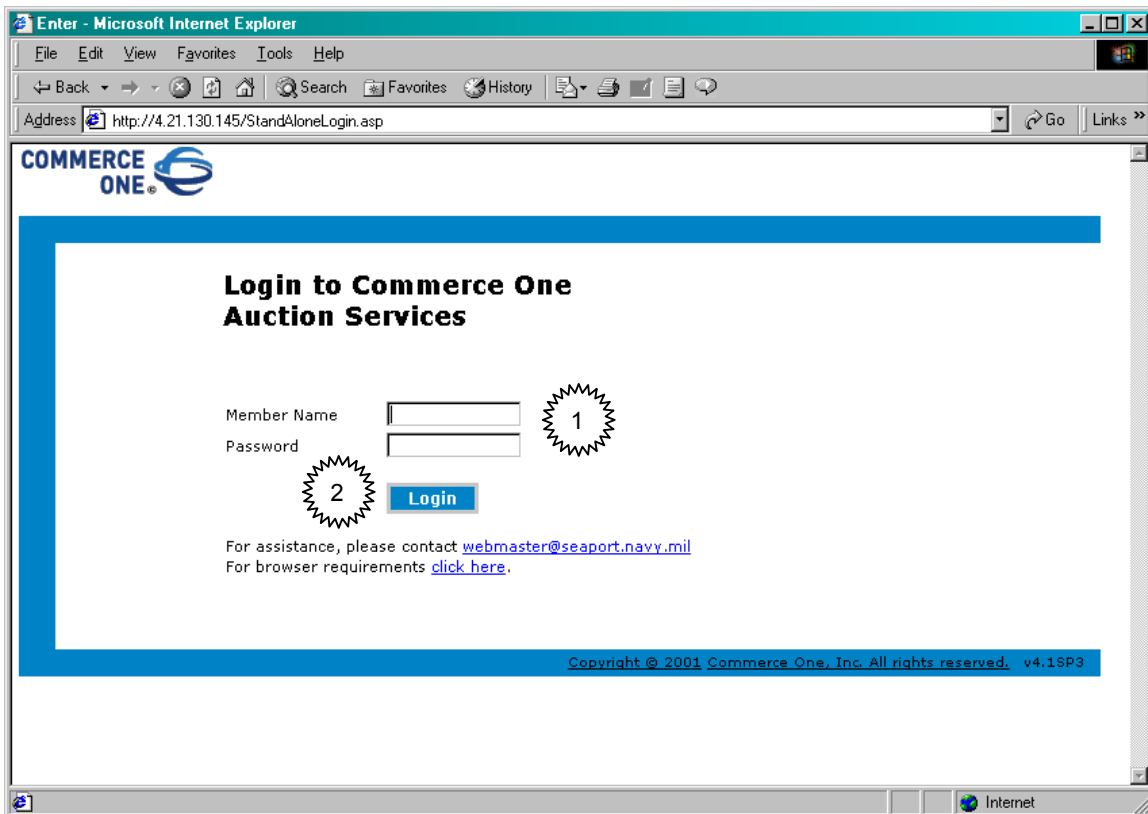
Enter - Microsoft Internet Explorer

File Edit View Favorites Tools Help

Back Search Favorites History

Address http://4.21.130.145/StandAloneLogin.asp Go Links »

COMMERCE ONE®

Login to Commerce One
Auction Services

Member Name
Password

1

2

Login

For assistance, please contact webmaster@seaport.navy.mil
For browser requirements click here.

Copyright © 2001 Commerce One, Inc. All rights reserved. v4.1SP3

Internet